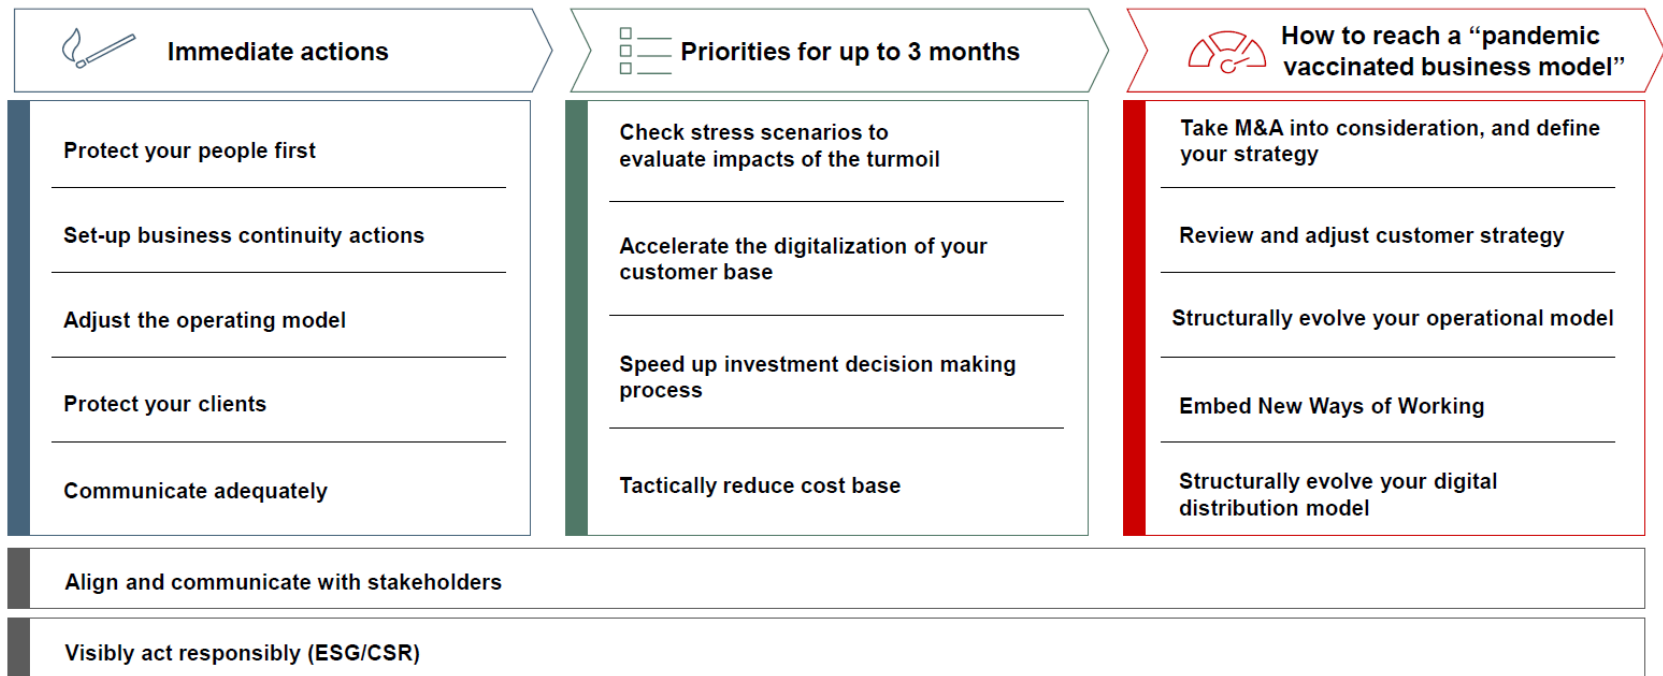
Immediate actions

Protect your people first

Set-up business continuity actions

Adjust the operating model

Protect your clients

Communicate adequately

Priorities for up to 3 months

Check stress scenarios to evaluate impacts of the turmoil

Accelerate the digitalization of your customer base

Speed up investment decision making process

Tactically reduce cost base

How to reach a "pandemic vaccinated business model"

Take M&A into consideration, and define your strategy

Review and adjust customer strategy

Structurally evolve your operational model

Embed New Ways of Working

Structurally evolve your digital distribution model

Align and communicate with stakeholders

Visibly act responsibly (ESG/CSR)